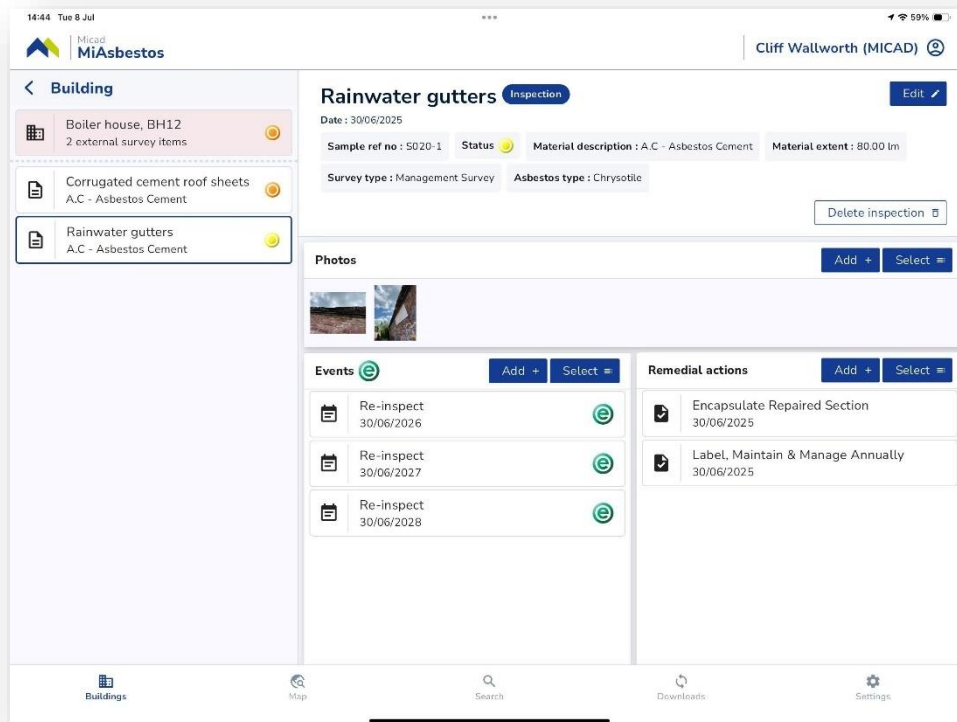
14:44 Tue 8 Jul

59%

Micad
MiAsbestos

Cliff Wallworth (MICAD)

Building

Boiler house, BH12
2 external survey items

Corrugated cement roof sheets
A.C - Asbestos Cement

Rainwater gutters
A.C - Asbestos Cement

Rainwater gutters Inspection

Edit

Date : 30/06/2025

Sample ref no : S020-1

Status

Material description : A.C - Asbestos Cement

Material extent : 80.00 lm

Survey type : Management Survey

Asbestos type : Chrysotile

Delete inspection

Photos

Add +

Select

Events

Add +

Select

Re-inspect
30/06/2026

Re-inspect
30/06/2027

Re-inspect
30/06/2028

Remedial actions

Add +

Select

Encapsulate Repaired Section
30/06/2025

Label, Maintain & Manage Annually
30/06/2025

Buildings

Map

Search

Downloads

Settings